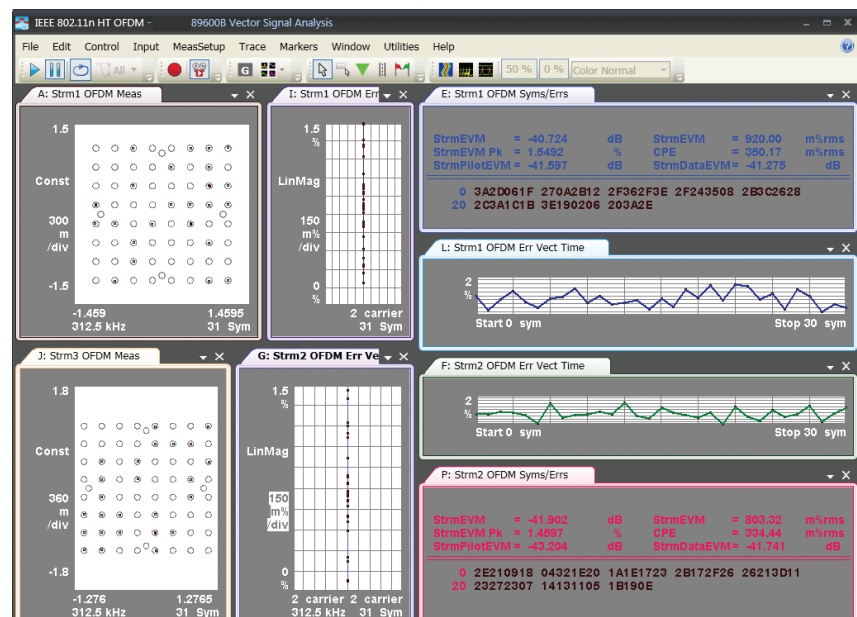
IEEE 802.11n HT OFDM - 89600B Vector Signal Analysis

File Edit Control Input MeasSetup Trace Markers Window Utilities Help

All 50 % 0 % Color Normal

A: Strm1 OFDM Meas

1.5
Const
300 m /div
-1.5
-1.459 1.4595
312.5 kHz 31 Sym

I: Strm1 OFDM Err

1.5 %
LinMag
150 m% /div
0 %
2 carrier
31 Sym

E: Strm1 OFDM Syms/Errs

StrmEVM = -40.724 dB StrmEVM = 920.00 m%rms
StrmEVM Pk = 1.5492 % CPE = 350.17 m%rms
StrmPilotEVM = -41.597 dB StrmDataEVM = -41.275 dB

0 3A2D061F 270A2B12 2F362F3E 2F243508 2B3C2628
20 2C3A1C1B 3E190206 203A2E

L: Strm1 OFDM Err Vect Time

2 %
Start 0 sym Stop 30 sym

J: Strm3 OFDM Meas

1.8
Const
360 m /div
-1.8
-1.276 1.2765
312.5 kHz 31 Sym

G: Strm2 OFDM Err Ve

1.5 %
LinMag
150 m% /div
0 %
2 carrier 2 carrier
312.5 kHz 31 Sym

F: Strm2 OFDM Err Vect Time

2 %
Start 0 sym Stop 30 sym

P: Strm2 OFDM Syms/Errs

StrmEVM = -41.902 dB StrmEVM = 803.32 m%rms
StrmEVM Pk = 1.4597 % CPE = 334.44 m%rms
StrmPilotEVM = -43.204 dB StrmDataEVM = -41.741 dB

0 2E210918 04321E20 1A1E1723 2B172F26 26213D11
20 23272307 14131105 1B190E